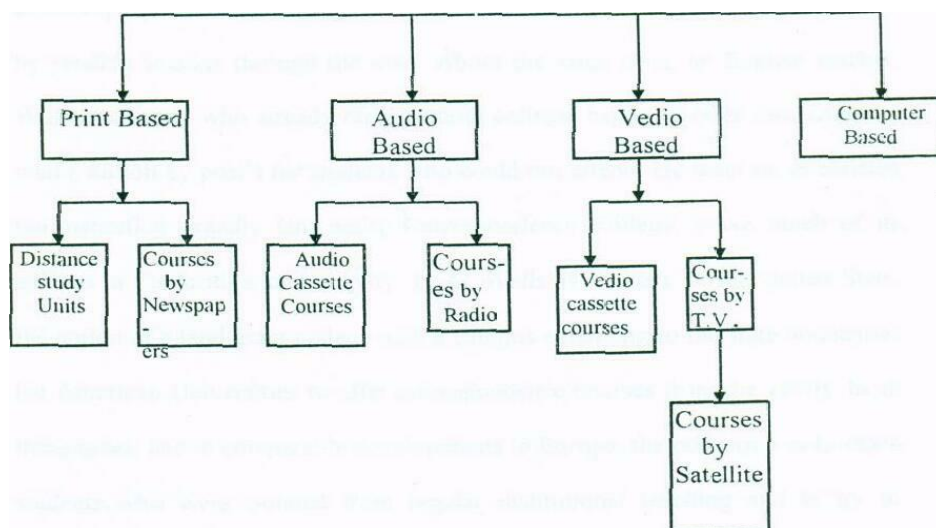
Print Based

Audio Based

Vedio Based

Computer Based

Distance study Units

Courses by Newspapers

Audio Cassette Courses

Courses by Radio

Vedio cassette courses

Courses by T.V.

Courses by Satellite